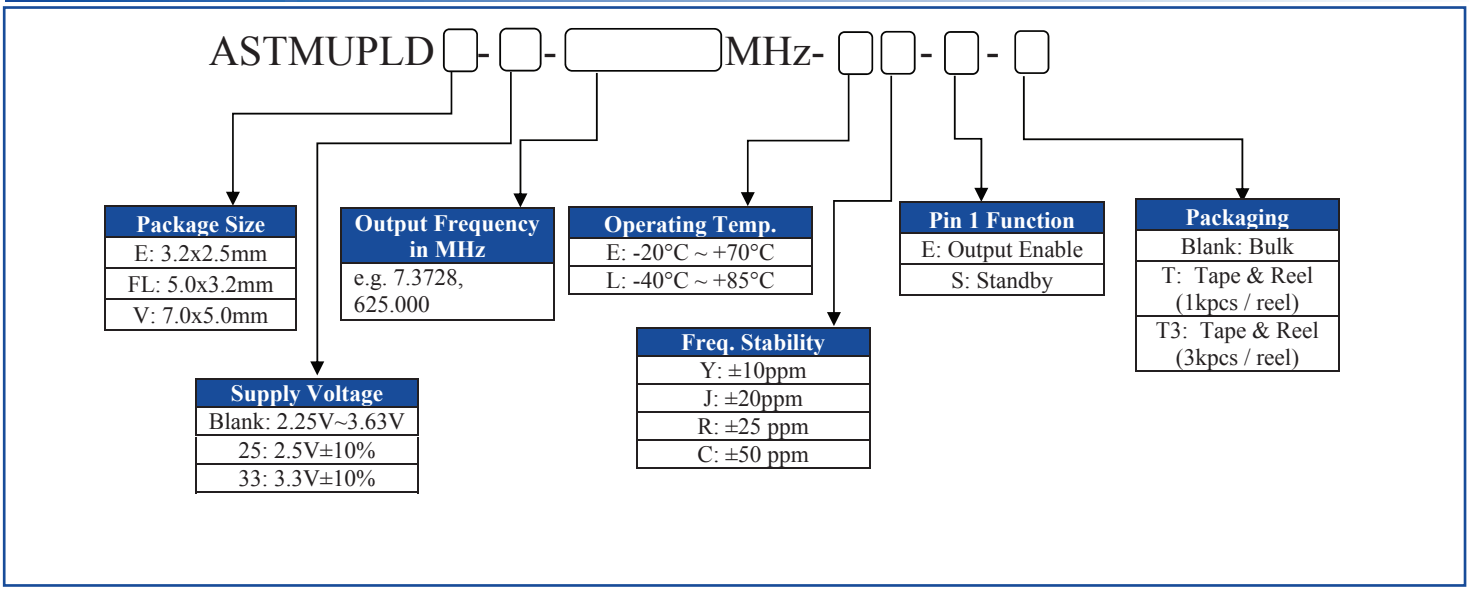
ASTMUPLD - - MHz- - -

| Package Size |
|---|
| E: 3.2x2.5mm |
| FL: 5.0x3.2mm |
| V: 7.0x5.0mm |

| Output Frequency in MHz |
|---|
| e.g. 7.3728, 625.000 |

| Operating Temp. |
|---|
| E: -20°C ~ +70°C |
| L: -40°C ~ +85°C |

| Pin 1 Function |
|---|
| E: Output Enable |
| S: Standby |

| Packaging |
|---|
| Blank: Bulk |
| T: Tape & Reel (1kpcs / reel) |
| T3: Tape & Reel (3kpcs / reel) |

| Freq. Stability |
|---|
| Y: ±10ppm |
| J: ±20ppm |
| R: ±25 ppm |
| C: ±50 ppm |

| Supply Voltage |
|---|
| Blank: 2.25V~3.63V |
| 25: 2.5V±10% |
| 33: 3.3V±10% |